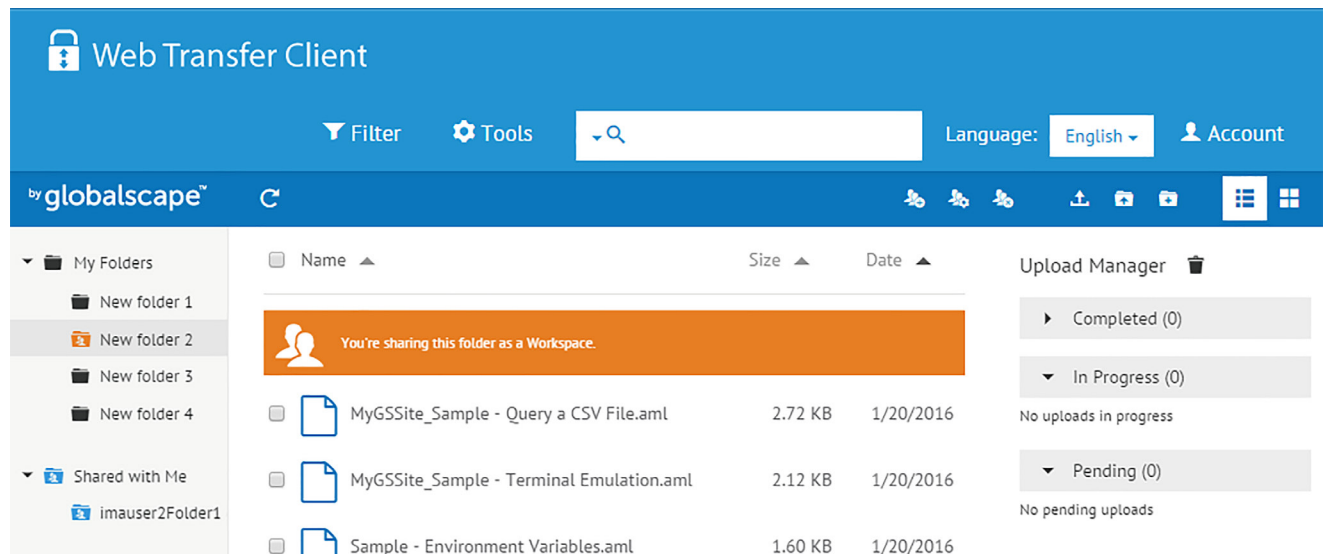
Web Transfer Client

Filter Tools

Language: English

Account

by globalscape™

My Folders

New folder 1

New folder 2

New folder 3

New folder 4

Shared with Me

imauser2Folder1

| Name | Size | Date |
|---|---|---|
| You're sharing this folder as a Workspace. | | |
| MyGSSite_Sample - Query a CSV File.aml | 2.72 KB | 1/20/2016 |
| MyGSSite_Sample - Terminal Emulation.aml | 2.12 KB | 1/20/2016 |
| Sample - Environment Variables.aml | 1.60 KB | 1/20/2016 |

Upload Manager

Completed (0)

In Progress (0)

No uploads in progress

Pending (0)

No pending uploads